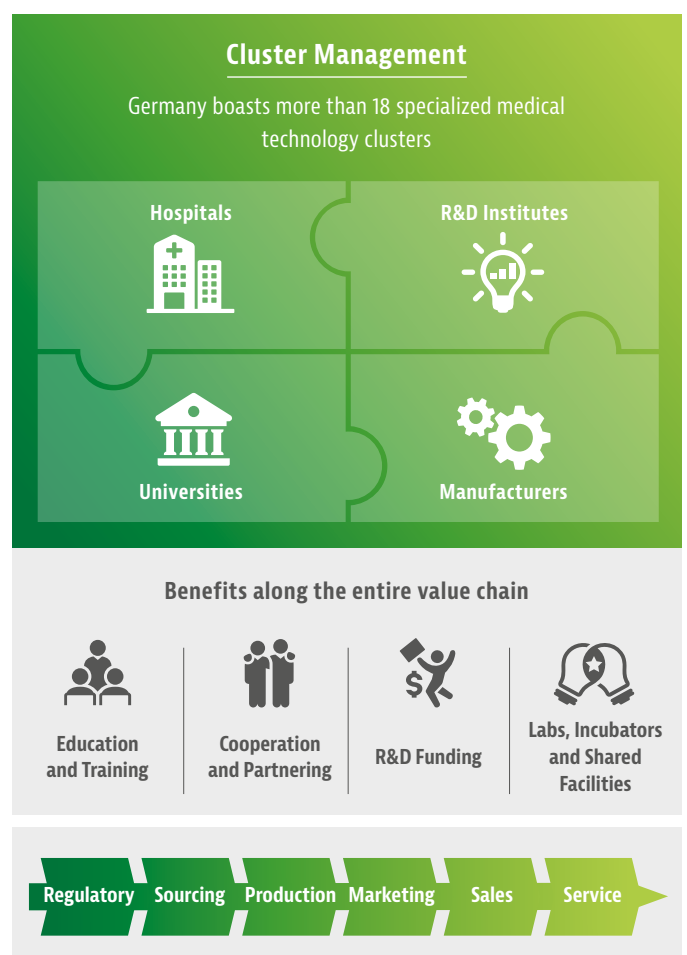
Cluster Management

Germany boasts more than 18 specialized medical technology clusters

Hospitals

R&D Institutes

Universities

Manufacturers

Benefits along the entire value chain

Education and Training

Cooperation and Partnering

R&D Funding

Labs, Incubators and Shared Facilities

Regulatory
Sourcing
Production
Marketing
Sales
Service